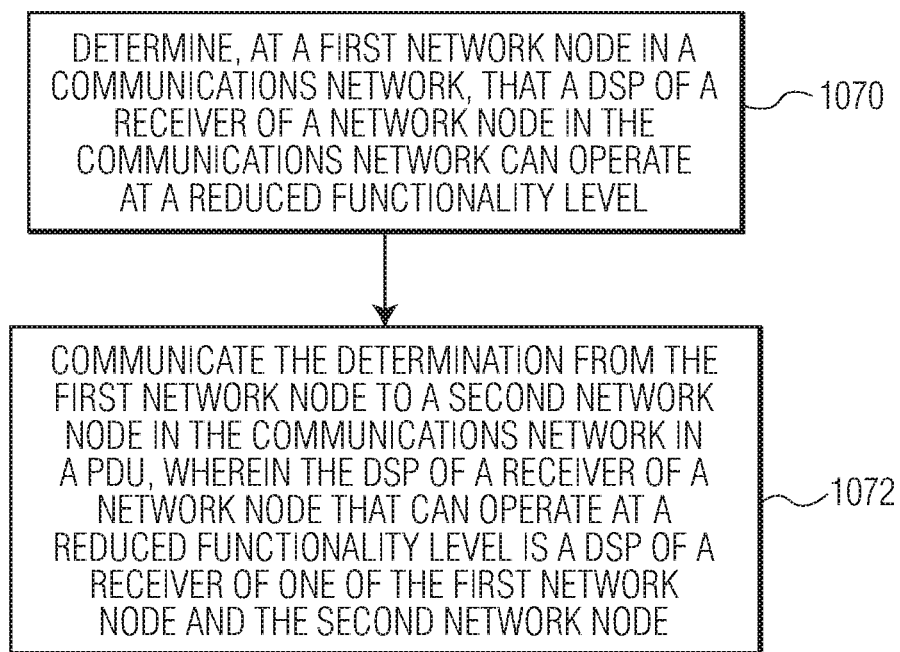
DETERMINE, AT A FIRST NETWORK NODE IN A COMMUNICATIONS NETWORK, THAT A DSP OF A RECEIVER OF A NETWORK NODE IN THE COMMUNICATIONS NETWORK CAN OPERATE AT A REDUCED FUNCTIONALITY LEVEL

1070

COMMUNICATE THE DETERMINATION FROM THE FIRST NETWORK NODE TO A SECOND NETWORK NODE IN THE COMMUNICATIONS NETWORK IN A PDU, WHEREIN THE DSP OF A RECEIVER OF A NETWORK NODE THAT CAN OPERATE AT A REDUCED FUNCTIONALITY LEVEL IS A DSP OF A RECEIVER OF ONE OF THE FIRST NETWORK NODE AND THE SECOND NETWORK NODE

1072